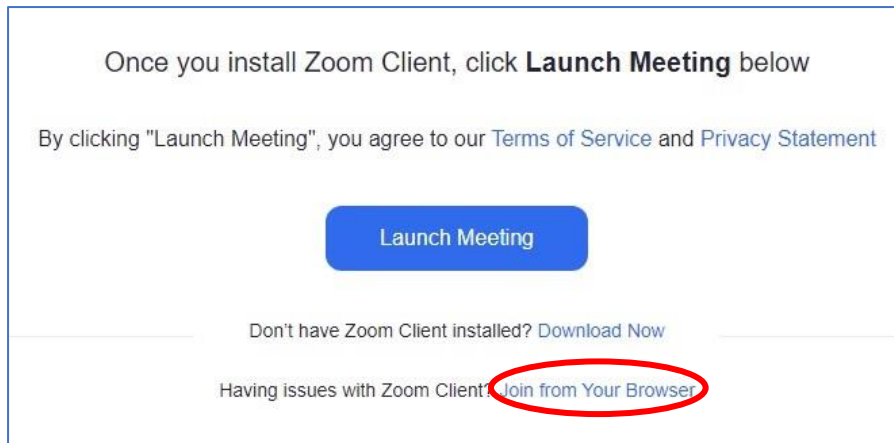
Once you install Zoom Client, click **Launch Meeting** below

By clicking "Launch Meeting", you agree to our Terms of Service and Privacy Statement

Launch Meeting

Don't have Zoom Client installed? Download Now

Having issues with Zoom Client? Join from Your Browser